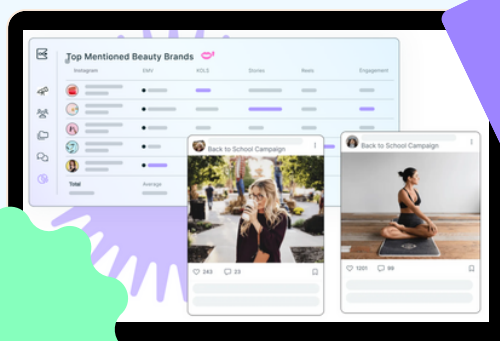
Top Mentioned Beauty Brands

| Instagram | EMV | KOLS | Stories | Reels | Engagement |
|---|---|---|---|---|---|
| Total | Average | | | | |

Back to School Campaign

243 21

Back to School Campaign

1201 99